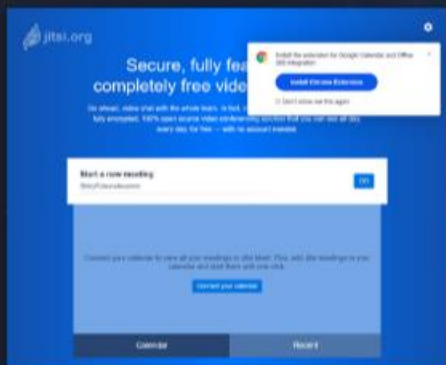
jitsi.org

Secure, fully fea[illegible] completely free vide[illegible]

Go ahead, video chat with the whole team. In fact, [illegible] fully encrypted, 100% open source video conferencing solution that you can use all day, every day, for free — with no account needed.

Install the extension for Google Calendar and Office 365 integration

Install Chrome Extension

Don't show me this again

Start a new meeting

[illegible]

GO

Connect your calendar to view all your meetings in Jitsi Meet. Plus, add Jitsi meetings to your calendar and start them with one click.

Connect your calendar

Calendar

Recent